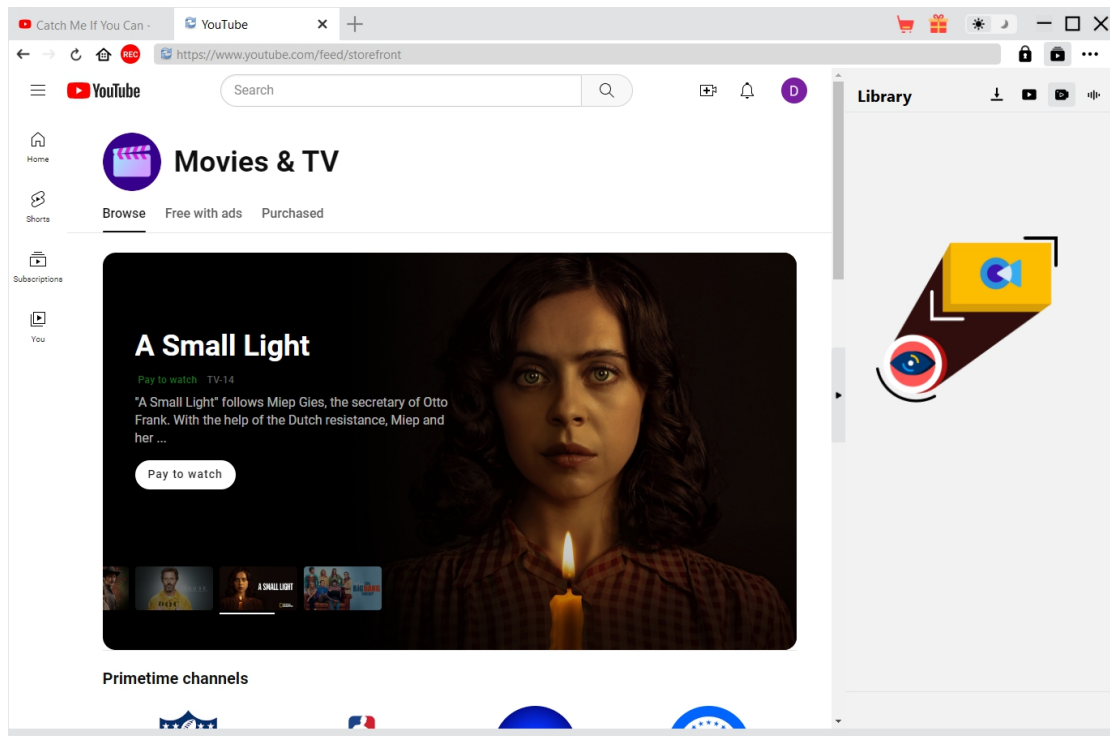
Catch Me If You Can -
YouTube
REC
https://www.youtube.com/feed/storefront
YouTube
Search
D
Library
Home
Shorts
Subscriptions
You
Movies & TV
Browse
Free with ads
Purchased
A Small Light
Pay to watch TV-14
"A Small Light" follows Miep Gies, the secretary of Otto Frank. With the help of the Dutch resistance, Miep and her ...
Pay to watch
A SMALL LIGHT
Primetime channels